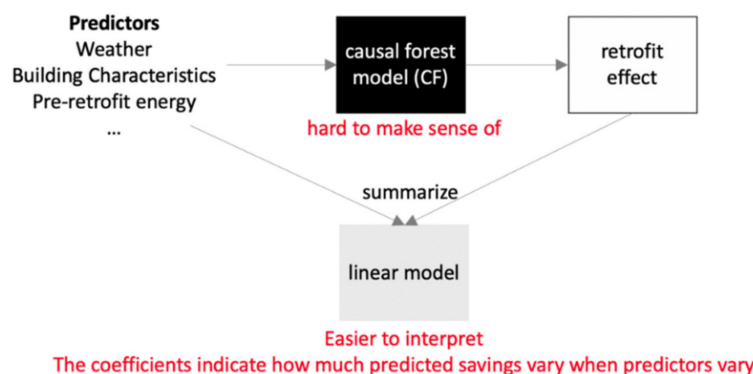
Predictors
Weather
Building Characteristics
Pre-retrofit energy
...

causal forest model (CF)

hard to make sense of

retrofit effect

summarize

linear model

Easier to interpret
The coefficients indicate how much predicted savings vary when predictors vary